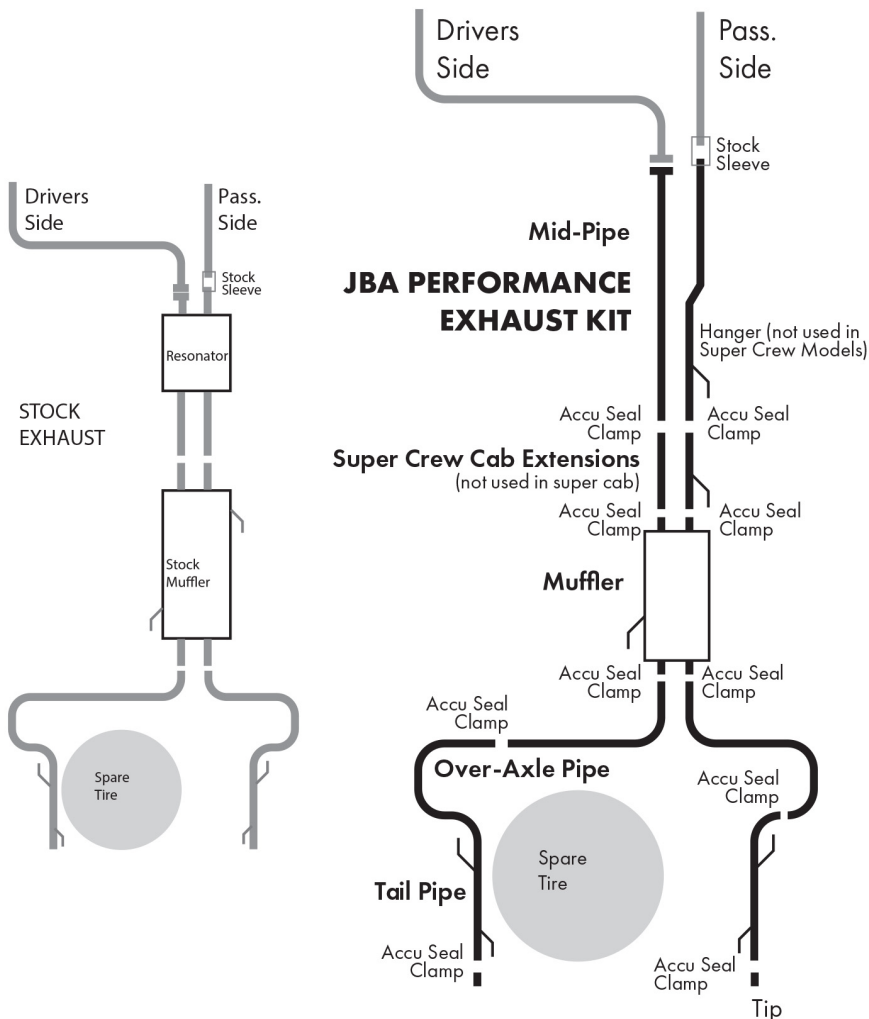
Drivers Side

Pass. Side

Stock Sleeve

Resonator

STOCK EXHAUST

Stock Muffler

Spare Tire

Drivers Side

Pass. Side

Stock Sleeve

Mid-Pipe

JBA PERFORMANCE EXHAUST KIT

Hanger (not used in Super Crew Models)

Accu Seal Clamp

Accu Seal Clamp

Super Crew Cab Extensions (not used in super cab)

Accu Seal Clamp

Accu Seal Clamp

Muffler

Accu Seal Clamp

Accu Seal Clamp

Accu Seal Clamp

Over-Axle Pipe

Accu Seal Clamp

Spare Tire

Tail Pipe

Accu Seal Clamp

Accu Seal Clamp

Tip